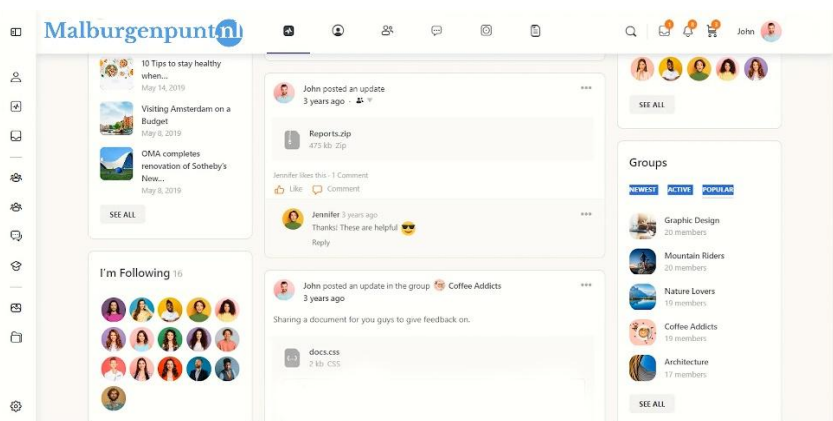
Malburgenpunt.nl

John

10 Tips to stay healthy when...
May 14, 2019

Visiting Amsterdam on a Budget
May 8, 2019

OMA completes renovation of Sotheby's New...
May 8, 2019

SEE ALL

I'm Following 16

John posted an update
3 years ago

Reports.zip
475 kb Zip

Jennifer likes this · 1 Comment
Like Comment

Jennifer 3 years ago
Thanks! These are helpful 😎
Reply

John posted an update in the group Coffee Addicts
3 years ago

Sharing a document for you guys to give feedback on.

docs.css
2 kb CSS

SEE ALL

Groups

NEWEST ACTIVE POPULAR

Graphic Design
20 members

Mountain Riders
20 members

Nature Lovers
19 members

Coffee Addicts
19 members

Architecture
17 members

SEE ALL